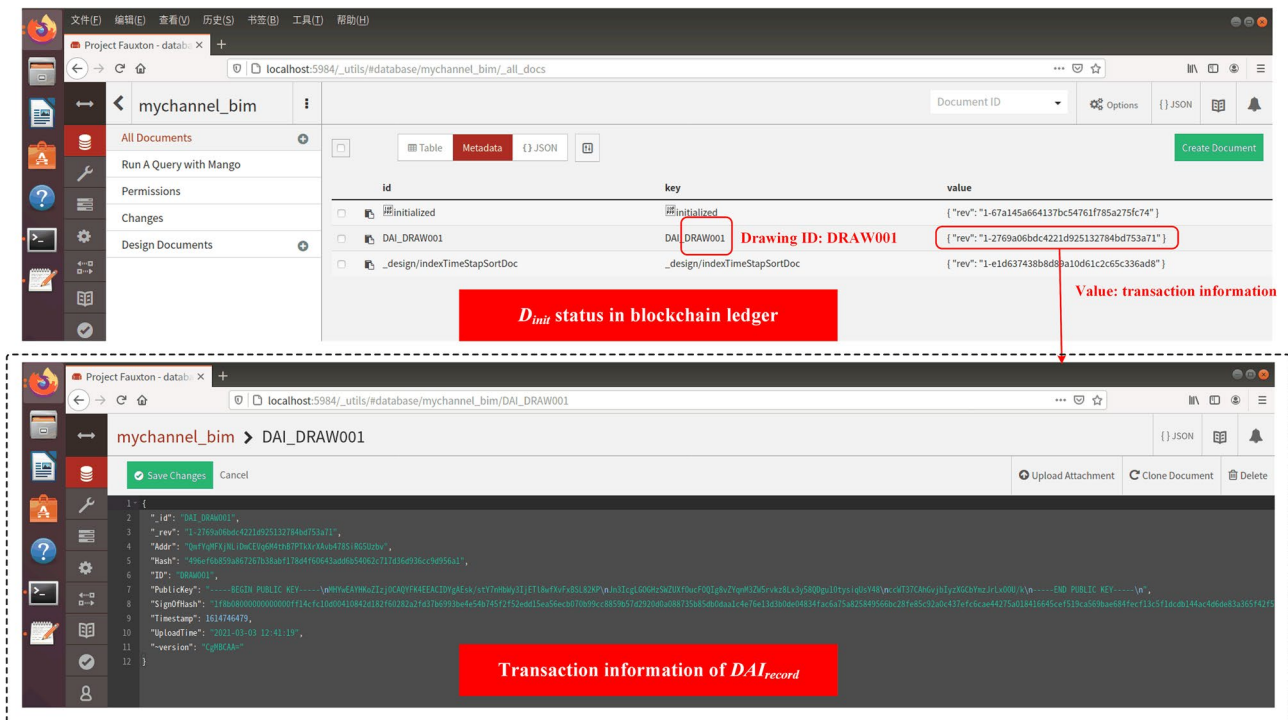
文件(F) 编辑(E) 查看(V) 历史(S) 书签(B) 工具(T) 帮助(H)

Project Fauxton - databa ×  +

localhost:5984/_utils/#database/mychannel_bim/_all_docs

mychannel_bim

Document ID

Options

{ } JSON

All Documents

Run A Query with Mango

Permissions

Changes

Design Documents

Table Metadata { } JSON

Create Document

| id | key | value |
|---|---|---|
| initialized | initialized | { "rev": "1-67a145a664137bc54761f785a275fc74" } |
| DAI_DRAW001 | DAI_DRAW001 | { "rev": "1-2769a06bdc4221d925132784bd753a71" } |
| _design/indexTimeStapSortDoc | _design/indexTimeStapSortDoc | { "rev": "1-e1d637438b8d89a10d61c2c65c336ad8" } |

Drawing ID: DRAW001

Value: transaction information

$D_{init}$ status in blockchain ledger

Project Fauxton - databa ×  +

localhost:5984/_utils/#database/mychannel_bim/DAI_DRAW001

mychannel_bim > DAI_DRAW001

{ } JSON

Save Changes Cancel

Upload Attachment Clone Document Delete

1 {
2 "_id": "DAI_DRAW001",
3 "_rev": "1-2769a06bdc4221d925132784bd753a71",
4 "Addr": "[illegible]",
5 "Hash": "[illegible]",
6 "ID": "DRAW001",
7 "PublicKey": "-----BEGIN PUBLIC KEY-----\n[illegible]\n-----END PUBLIC KEY-----\n",
8 "SignOfHash": "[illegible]",
9 "Timestamp": 1614746479,
10 "UploadTime": "2021-03-03 12:41:19",
11 "~version": "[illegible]"
12 }

Transaction information of $DAI_{record}$